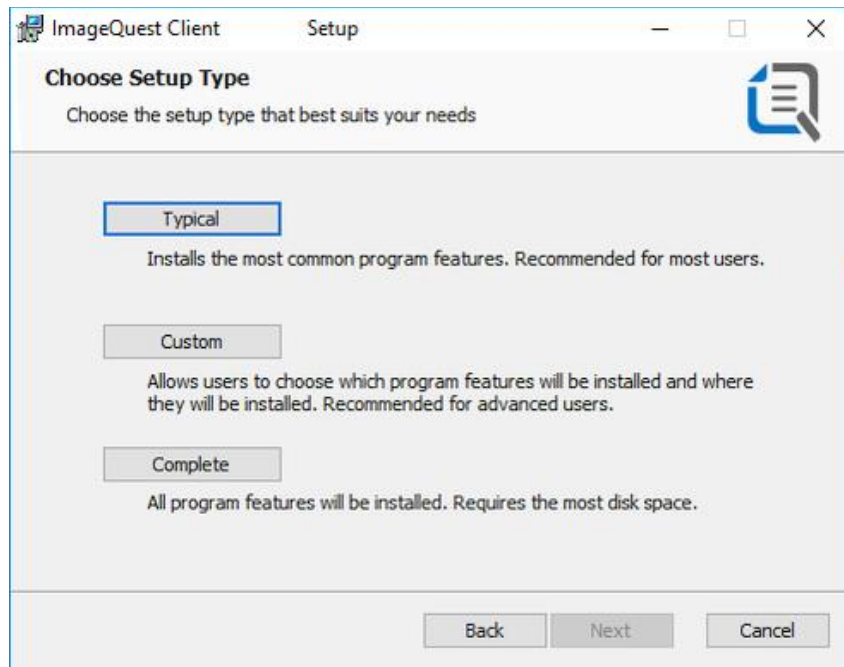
ImageQuest Client Setup

Choose Setup Type

Choose the setup type that best suits your needs

Typical

Installs the most common program features. Recommended for most users.

Custom

Allows users to choose which program features will be installed and where they will be installed. Recommended for advanced users.

Complete

All program features will be installed. Requires the most disk space.

Back Next Cancel